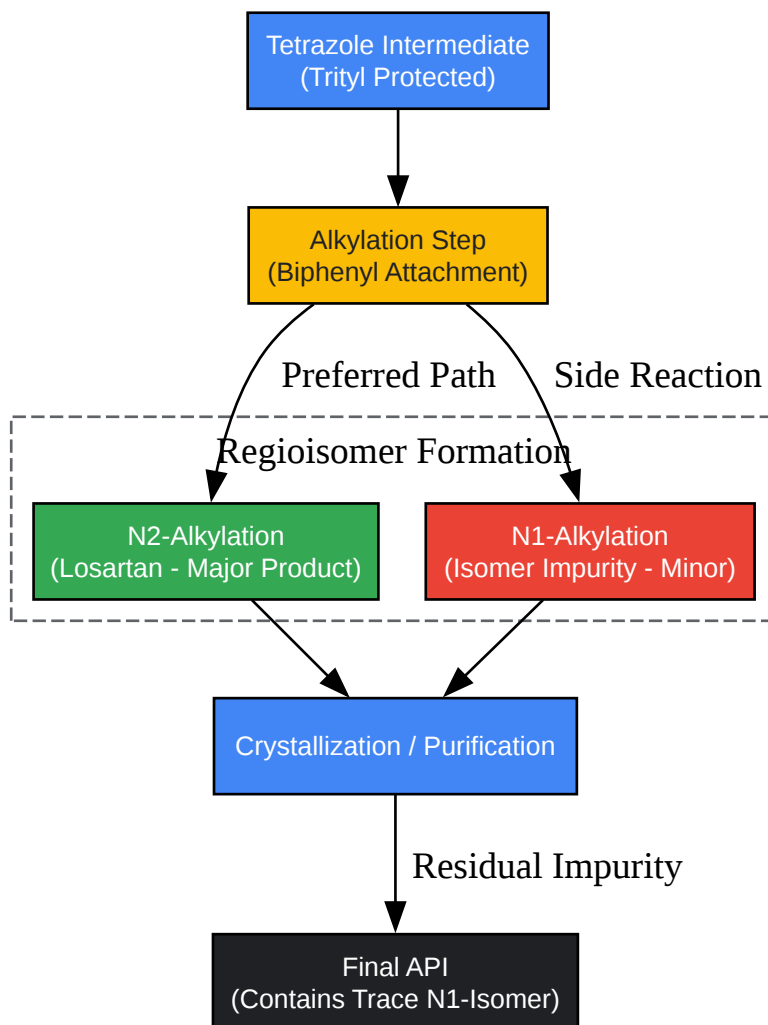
Tetrazole Intermediate
(Trityl Protected)

Alkylation Step
(Biphenyl Attachment)

Preferred Path

Side Reaction

Regioisomer Formation

N2-Alkylation
(Losartan - Major Product)

N1-Alkylation
(Isomer Impurity - Minor)

Crystallization / Purification

Residual Impurity

Final API
(Contains Trace N1-Isomer)